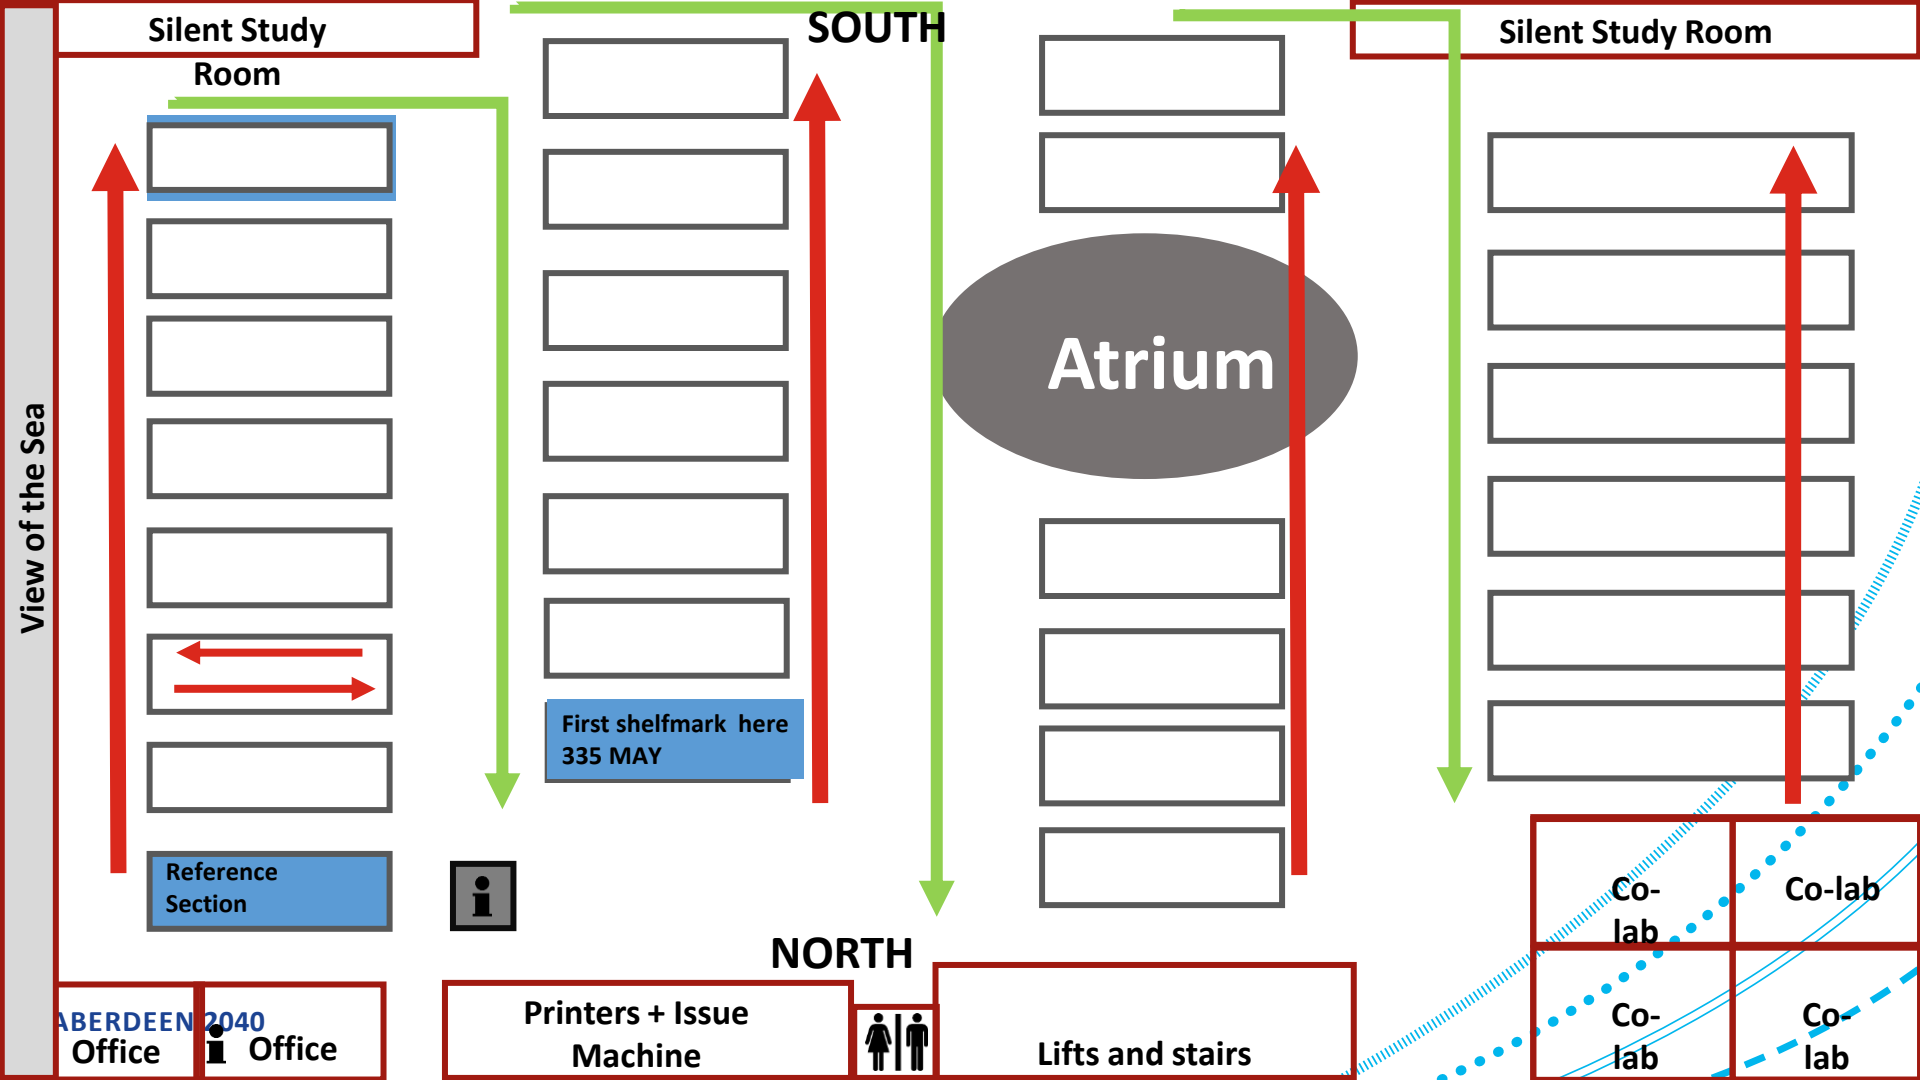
Silent Study Room

SOUTH

Silent Study Room

View of the Sea

Atrium

First shelfmark here 335 MAY

Reference Section

NORTH

Co-lab

Co-lab

Co-lab

Co-lab

ABERDEEN 2040

Office

Office

Printers + Issue Machine

Lifts and stairs